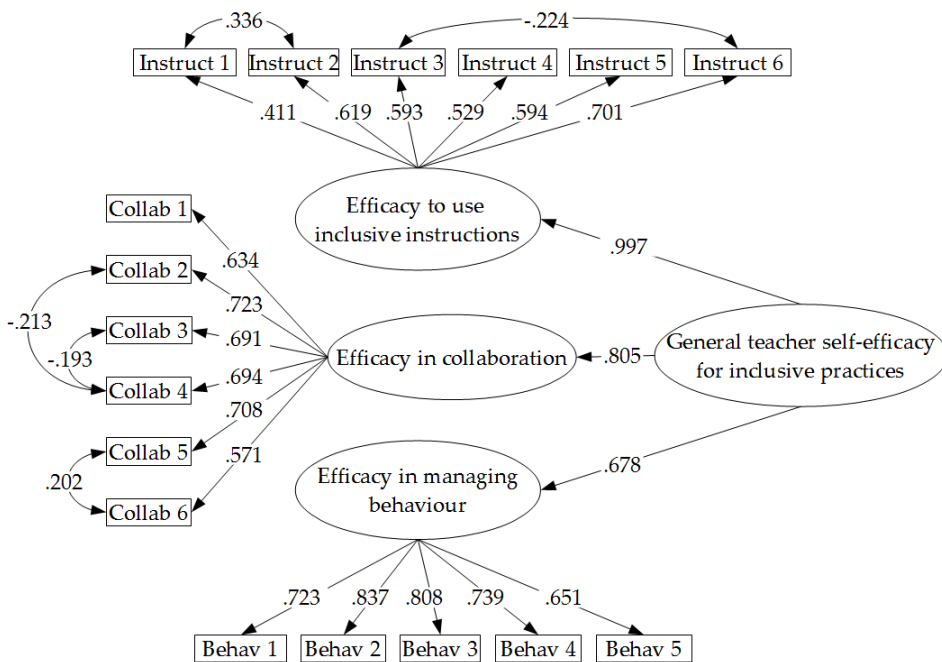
.336
-.224
Instruct 1
Instruct 2
Instruct 3
Instruct 4
Instruct 5
Instruct 6
.411
.619
.593
.529
.594
.701
Efficacy to use inclusive instructions
.997
Collab 1
.634
Collab 2
.723
-.213
Collab 3
.691
-.193
Collab 4
.694
.708
Collab 5
.571
.202
Collab 6
Efficacy in collaboration
.805
General teacher self-efficacy for inclusive practices
.678
Efficacy in managing behaviour
.723
.837
.808
.739
.651
Behav 1
Behav 2
Behav 3
Behav 4
Behav 5